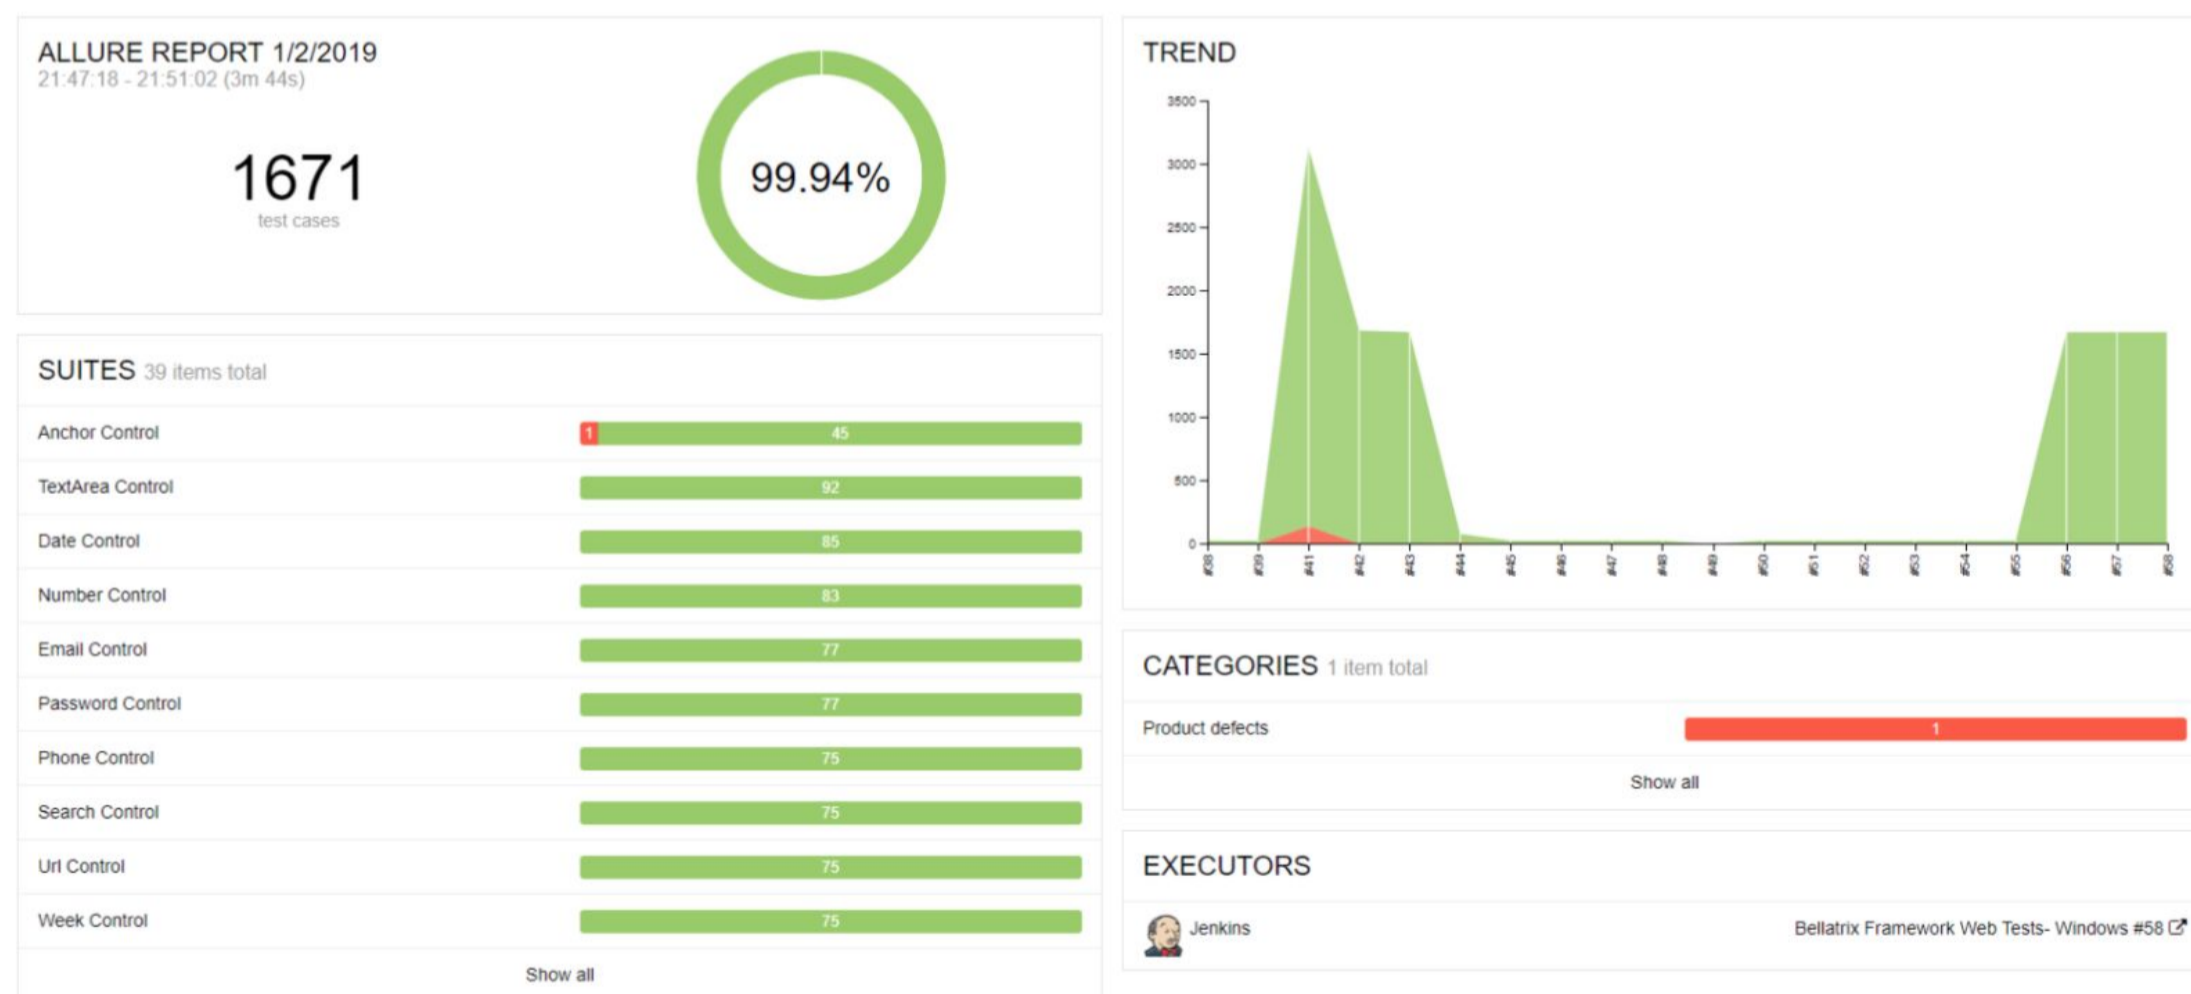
ALLURE REPORT 1/2/2019
21:47:18 - 21:51:02 (3m 44s)

1671
test cases

99.94%

SUITES 39 items total

| | |
|---|---|
| Anchor Control | 1 45 |
| TextArea Control | 92 |
| Date Control | 85 |
| Number Control | 83 |
| Email Control | 77 |
| Password Control | 77 |
| Phone Control | 75 |
| Search Control | 75 |
| Url Control | 75 |
| Week Control | 75 |

Show all

TREND

3500
3000
2500
2000
1500
1000
500
0

#38 #39 #41 #42 #43 #44 #45 #46 #47 #48 #49 #50 #51 #52 #53 #54 #55 #56 #57 #58

CATEGORIES 1 item total

Product defects 1

Show all

EXECUTORS

Jenkins Bellatrix Framework Web Tests- Windows #58